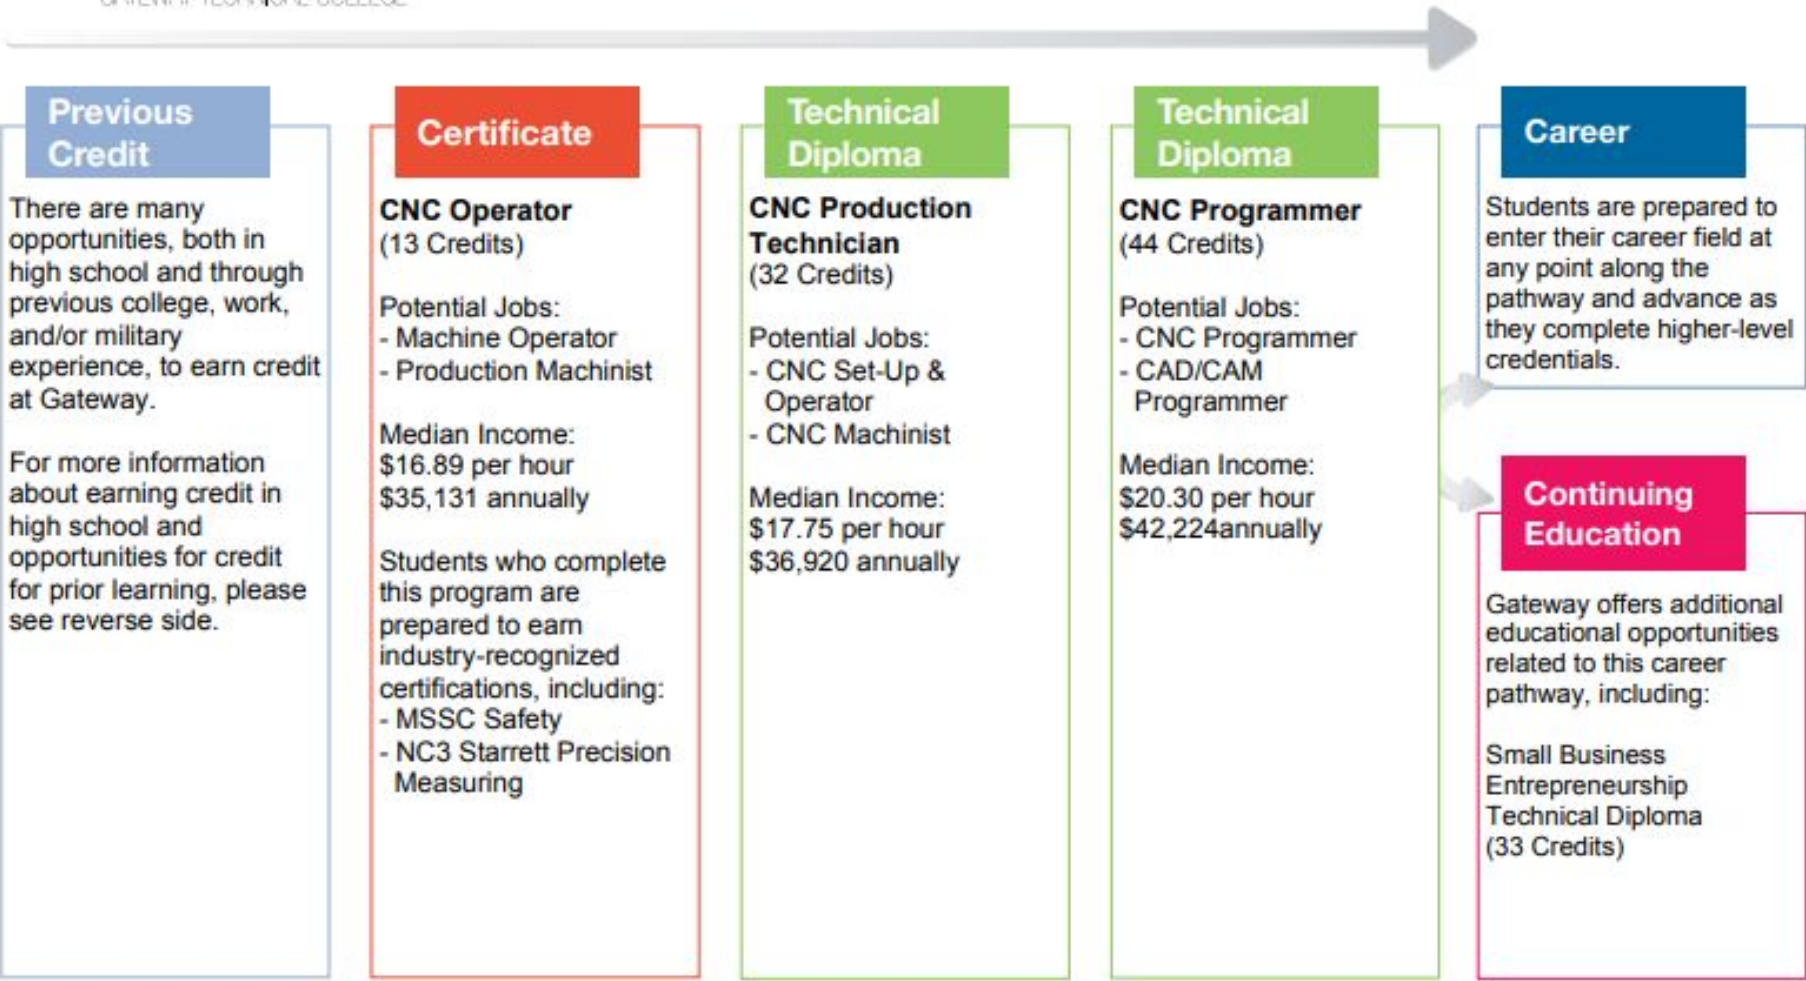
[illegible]

Previous Credit

There are many opportunities, both in high school and through previous college, work, and/or military experience, to earn credit at Gateway.

For more information about earning credit in high school and opportunities for credit for prior learning, please see reverse side.

Certificate

CNC Operator
(13 Credits)

Potential Jobs:
- Machine Operator
- Production Machinist

Median Income:
$16.89 per hour
$35,131 annually

Students who complete this program are prepared to earn industry-recognized certifications, including:
- MSSC Safety
- NC3 Starrett Precision Measuring

Technical Diploma

CNC Production Technician
(32 Credits)

Potential Jobs:
- CNC Set-Up & Operator
- CNC Machinist

Median Income:
$17.75 per hour
$36,920 annually

Technical Diploma

CNC Programmer
(44 Credits)

Potential Jobs:
- CNC Programmer
- CAD/CAM Programmer

Median Income:
$20.30 per hour
$42,224annually

Career

Students are prepared to enter their career field at any point along the pathway and advance as they complete higher-level credentials.

Continuing Education

Gateway offers additional educational opportunities related to this career pathway, including:

Small Business Entrepreneurship Technical Diploma
(33 Credits)